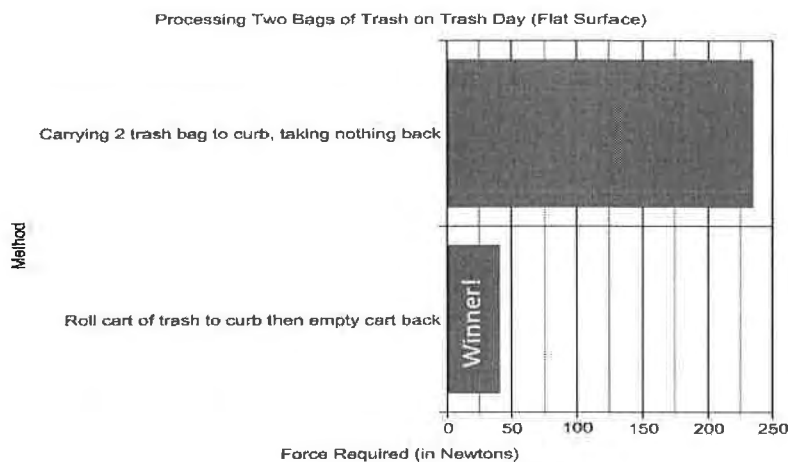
Processing Two Bags of Trash on Trash Day (Flat Surface)

Method

Carrying 2 trash bag to curb, taking nothing back

Roll cart of trash to curb then empty cart back

Winner!

0 50 100 150 200 250

Force Required (in Newtons)